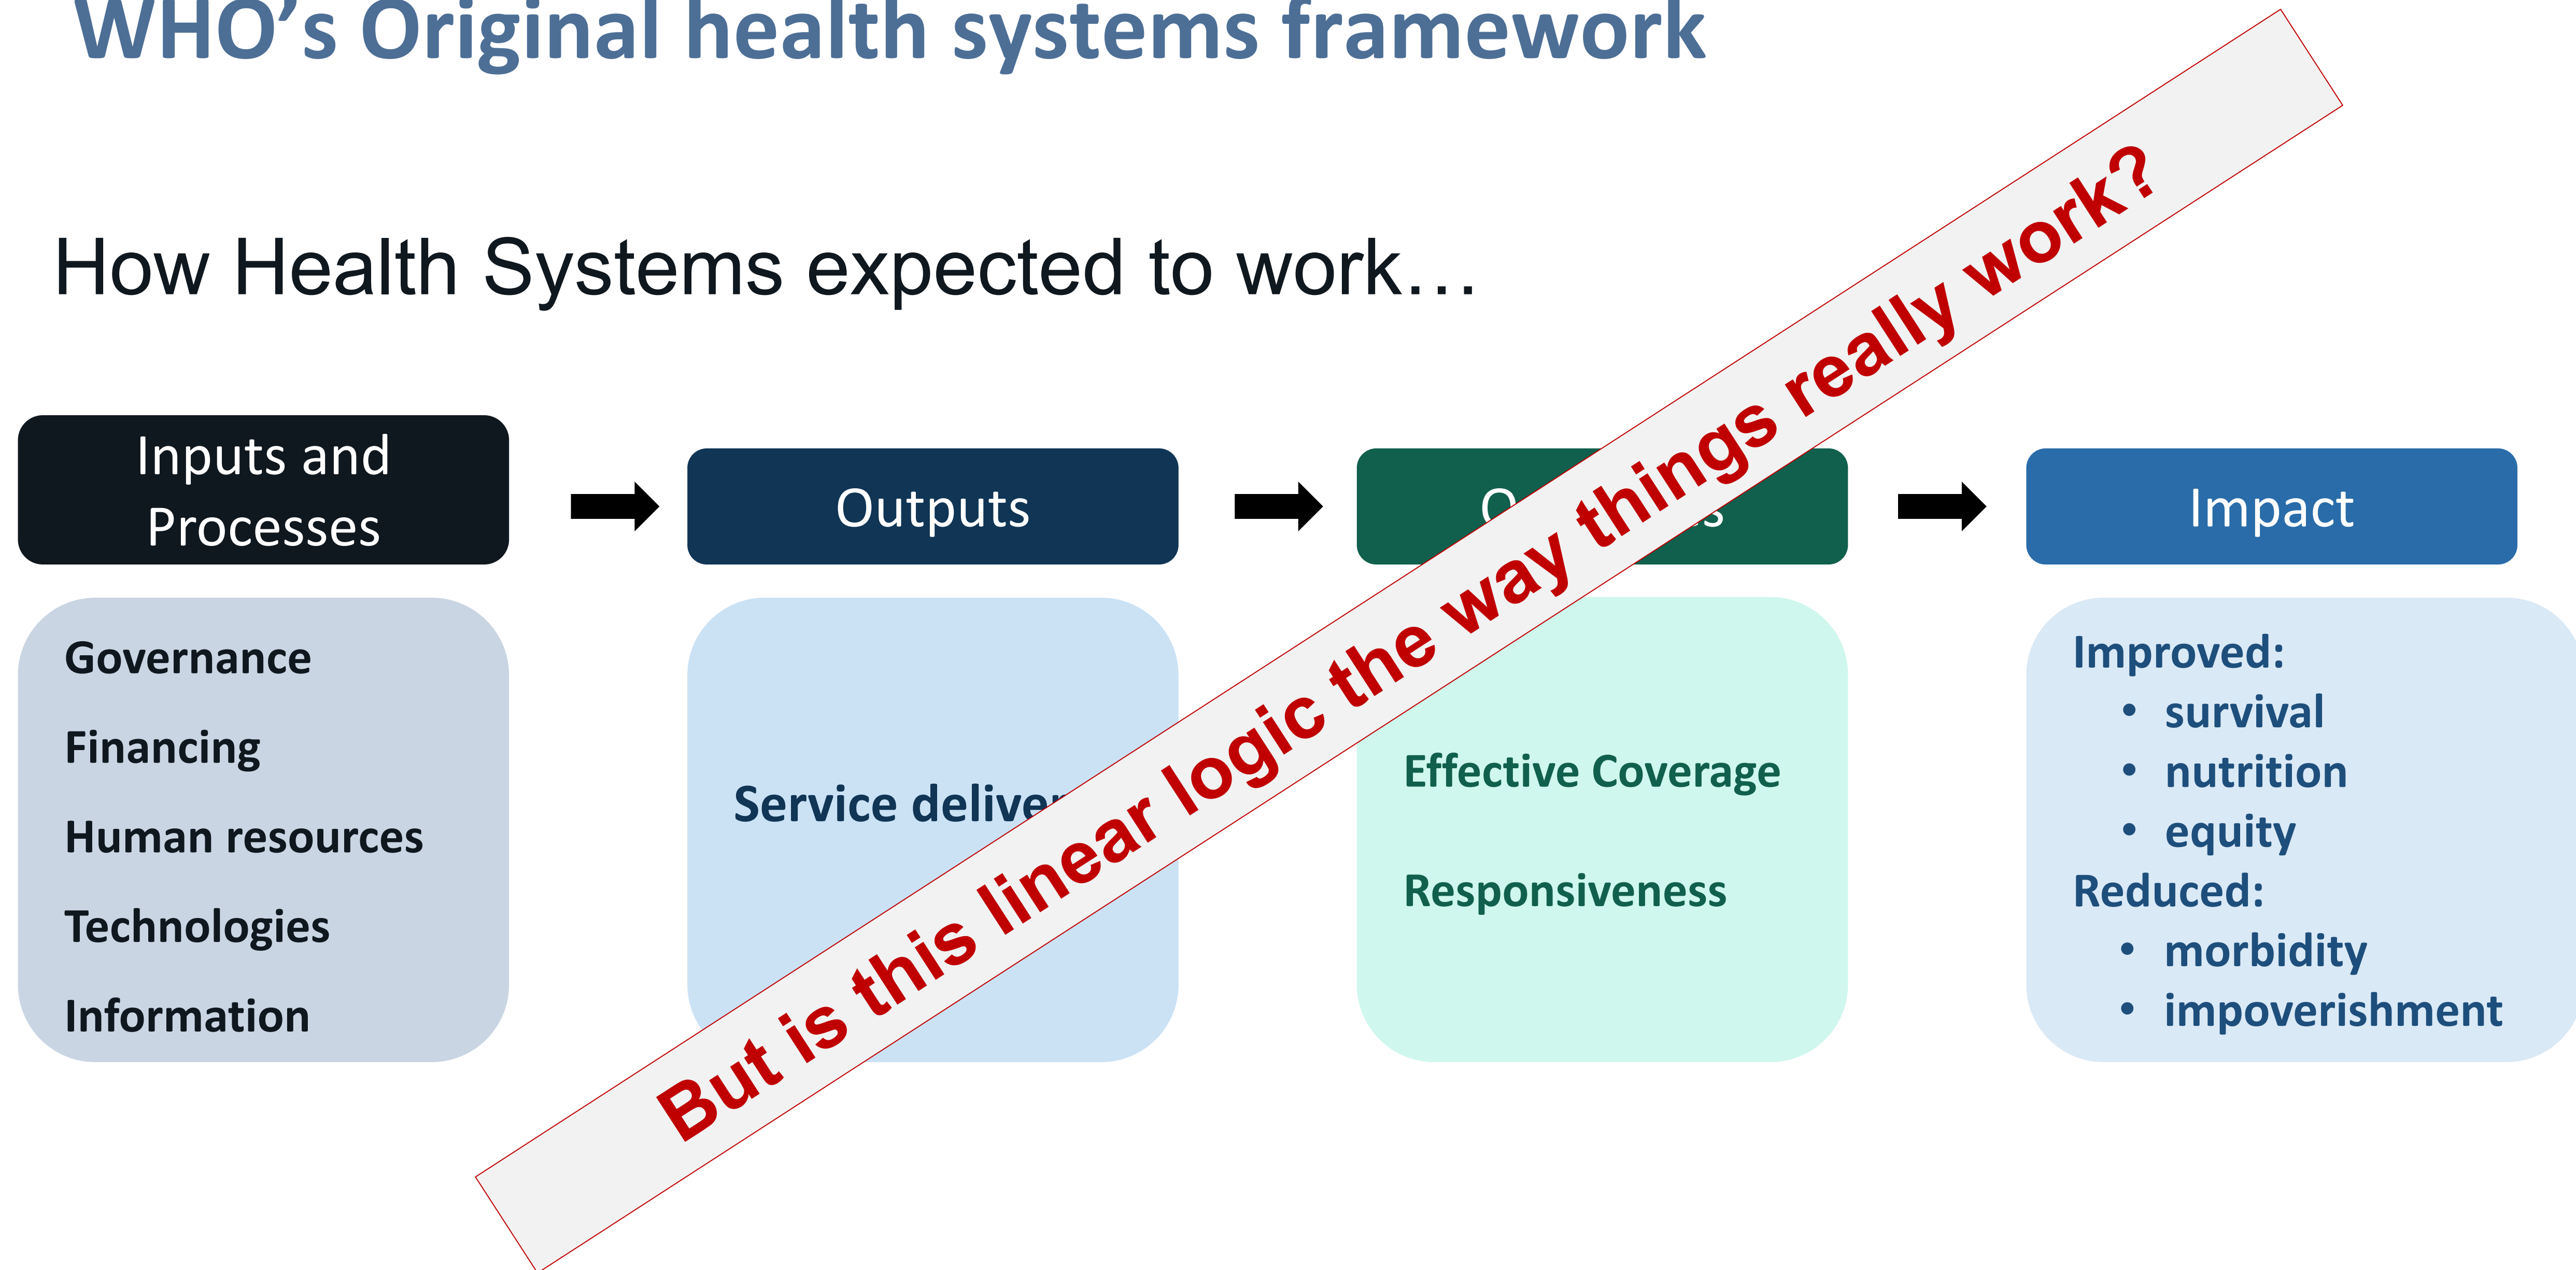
WHO's Original health systems framework

How Health Systems expected to work…

Inputs and Processes

Outputs

O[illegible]s

Impact

Governance

Financing

Human resources

Technologies

Information

Service deliver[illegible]

Effective Coverage

Responsiveness

Improved:
- survival
- nutrition
- equity

Reduced:
- morbidity
- impoverishment

But is this linear logic the way things really work?